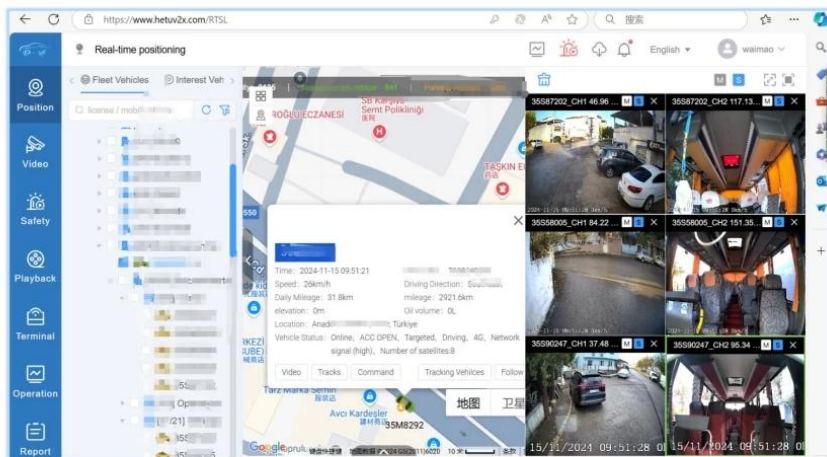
https://www.hetuv2x.com/RTSL

搜索

Real-time positioning

English

waimao

Position

Video

Safety

Playback

Terminal

Operation

Report

Fleet Vehicles

Interest Veh

license / mobil

ROĞLU ECZANESİ

SB Karşıya Semt Polikliniği

TAŞKIN E

Time: 2024-11-15 09:51:21

Speed: 26km/h

Driving Direction:

Daily Mileage: 31.8km

mileage: 2921.6km

elevation: 0m

Oil volume: 0L

Location: Anad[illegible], Türkiye

Vehicle Status: Online, ACC OPEN, Targeted, Driving, 4G, Network signal (high), Number of satellites:8

Video

Tracks

Command

Tracking Vehicles

Follow

Opera

Avcı Kardeşler

35M8292

地图

卫星

Google

35S87202_CH1 46.96

35S87202_CH2 117.13

35S58005_CH1 84.22

35S58005_CH2 151.35

35S90247_CH1 37.48

35S90247_CH2 95.34

15/11/2024 09:51:28

15/11/2024 09:51:28